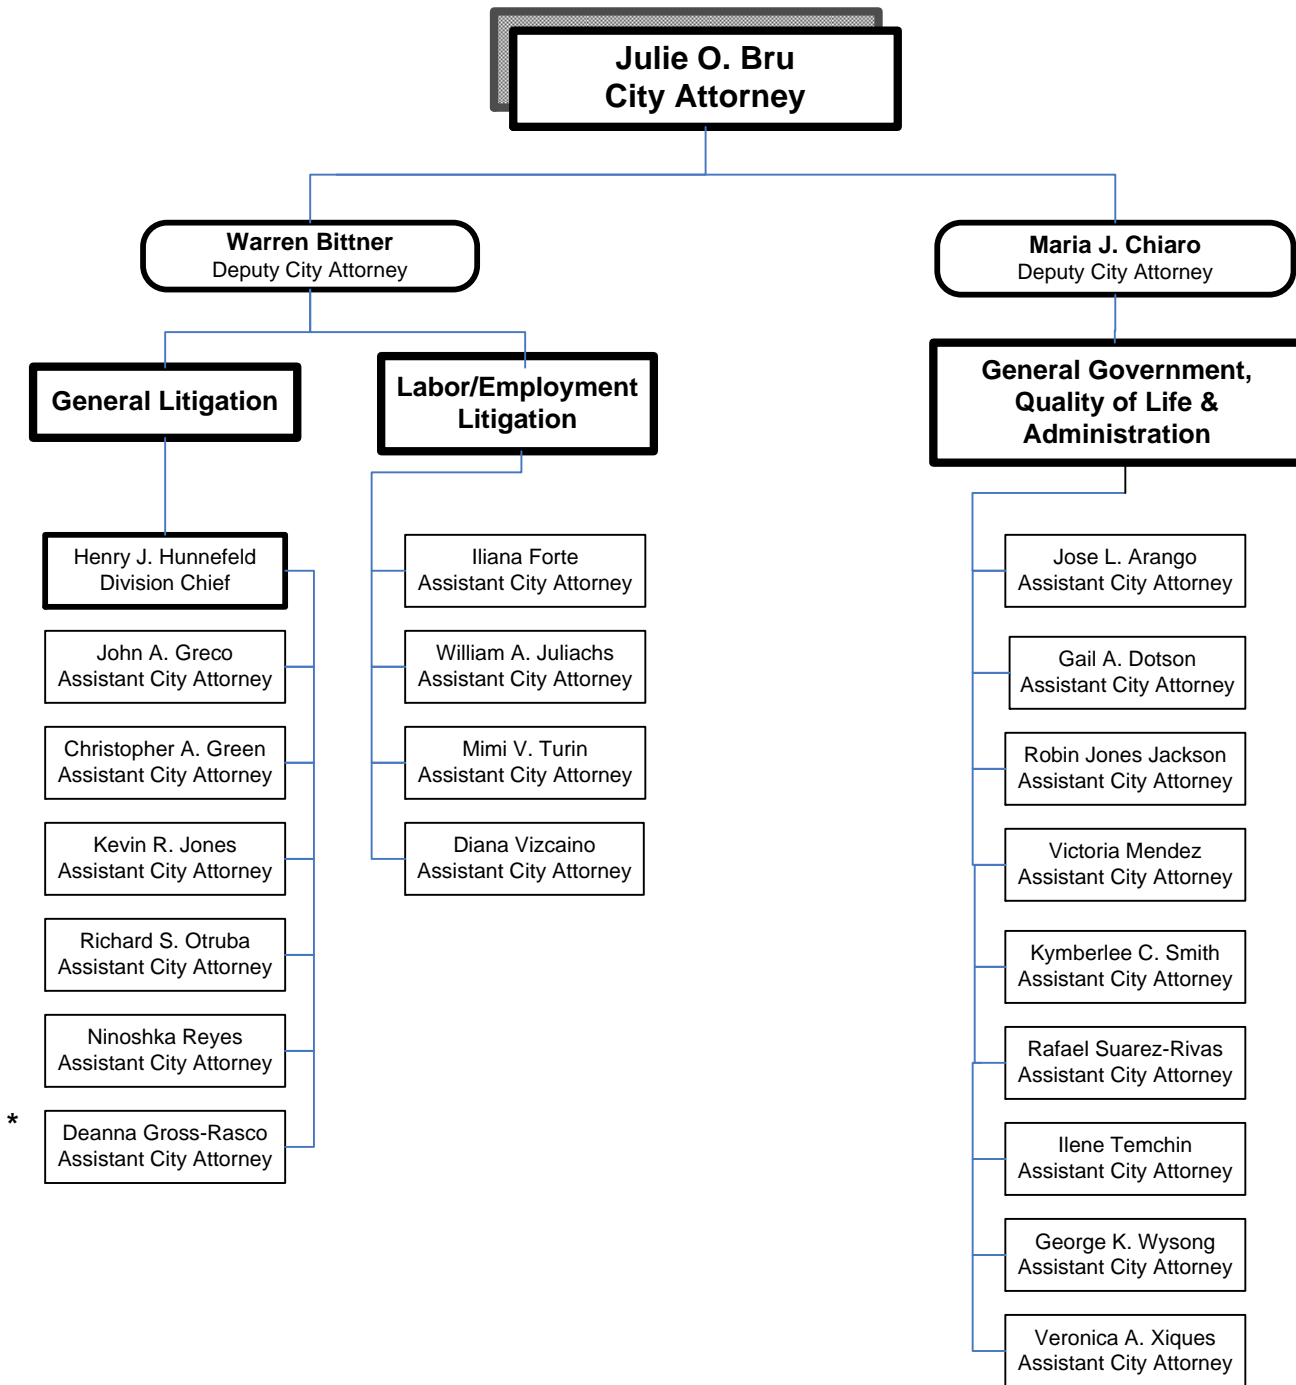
Julie O. Bru
City Attorney

Warren Bittner
Deputy City Attorney

Maria J. Chiaro
Deputy City Attorney

General Litigation

Labor/Employment Litigation

General Government, Quality of Life & Administration

Henry J. Hunnefeld
Division Chief

John A. Greco
Assistant City Attorney

Christopher A. Green
Assistant City Attorney

Kevin R. Jones
Assistant City Attorney

Richard S. Otruba
Assistant City Attorney

Ninoshka Reyes
Assistant City Attorney

*

Deanna Gross-Rasco
Assistant City Attorney

Iliana Forte
Assistant City Attorney

William A. Juliachs
Assistant City Attorney

Mimi V. Turin
Assistant City Attorney

Diana Vizcaino
Assistant City Attorney

Jose L. Arango
Assistant City Attorney

Gail A. Dotson
Assistant City Attorney

Robin Jones Jackson
Assistant City Attorney

Victoria Mendez
Assistant City Attorney

Kymberlee C. Smith
Assistant City Attorney

Rafael Suarez-Rivas
Assistant City Attorney

Ilene Temchin
Assistant City Attorney

George K. Wysong
Assistant City Attorney

Veronica A. Xiques
Assistant City Attorney